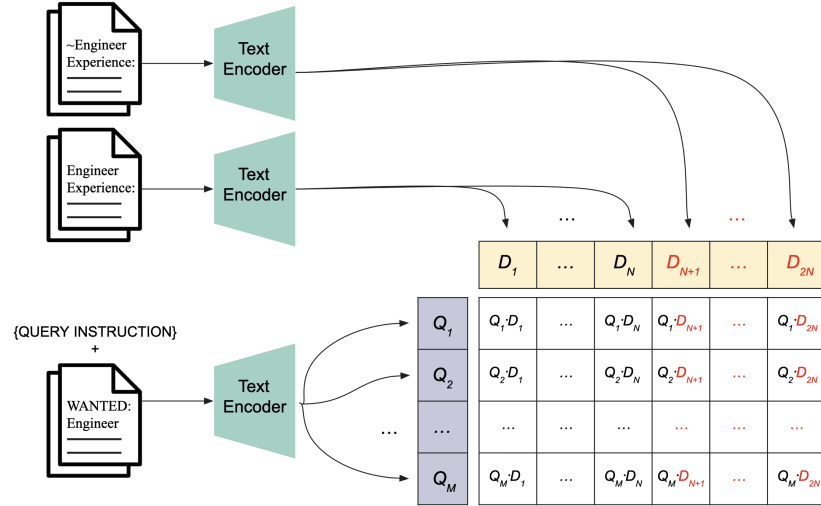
~Engineer Experience:

Text Encoder

Engineer Experience:

Text Encoder

...

...

| $D_1$ | ... | $D_N$ | $D_{N+1}$ | ... | $D_{2N}$ |
|---|---|---|---|---|---|

{QUERY INSTRUCTION} +

WANTED: Engineer

Text Encoder

...

| | | | | | | |
|---|---|---|---|---|---|---|
| $Q_1$ | $Q_1 \cdot D_1$ | ... | $Q_1 \cdot D_N$ | $Q_1 \cdot D_{N+1}$ | ... | $Q_1 \cdot D_{2N}$ |
| $Q_2$ | $Q_2 \cdot D_1$ | ... | $Q_2 \cdot D_N$ | $Q_2 \cdot D_{N+1}$ | ... | $Q_2 \cdot D_{2N}$ |
| ... | ... | ... | ... | ... | ... | ... |
| $Q_M$ | $Q_M \cdot D_1$ | ... | $Q_M \cdot D_N$ | $Q_M \cdot D_{N+1}$ | ... | $Q_M \cdot D_{2N}$ |